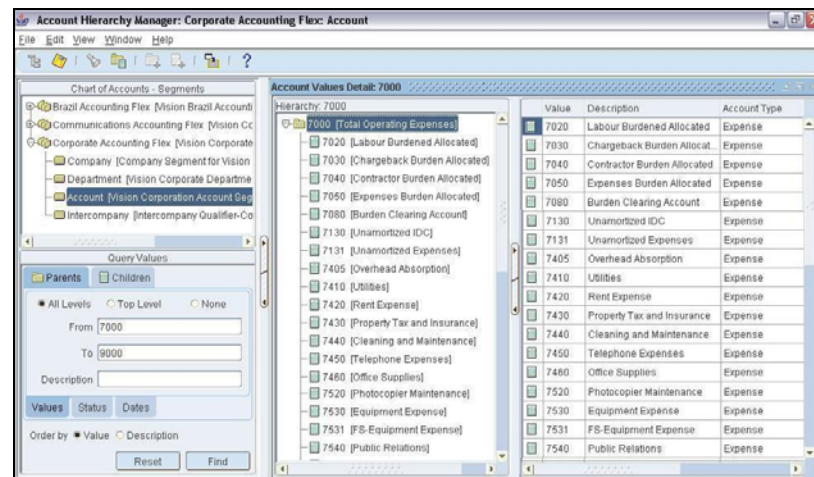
Account Hierarchy Manager: Corporate Accounting Flex: Account

File Edit View Window Help

?

Chart of Accounts - Segments

Brazil Accounting Flex [Vision Brazil Accounti

Communications Accounting Flex [Vision Cc

Corporate Accounting Flex [Vision Corporate

Company [Company Segment for Vision

Department [Vision Corporate Departme

Account [Vision Corporation Account Seg

Intercompany [Intercompany Qualifier-Co

Query Values

Parents Children

All Levels Top Level None

From 7000

To 9000

Description

Values Status Dates

Order by Value Description

Reset Find

Account Values Detail: 7000

Hierarchy: 7000

7000 [Total Operating Expenses]
7020 [Labour Burdened Allocated]
7030 [Chargeback Burden Allocated]
7040 [Contractor Burden Allocated]
7050 [Expenses Burden Allocated]
7080 [Burden Clearing Account]
7130 [Unamortized IDC]
7131 [Unamortized Expenses]
7405 [Overhead Absorption]
7410 [Utilities]
7420 [Rent Expense]
7430 [Property Tax and Insurance]
7440 [Cleaning and Maintenance]
7450 [Telephone Expenses]
7460 [Office Supplies]
7520 [Photocopier Maintenance]
7530 [Equipment Expense]
7531 [FS-Equipment Expense]
7540 [Public Relations]

| Value | Description | Account Type |
|---|---|---|
| 7020 | Labour Burdened Allocated | Expense |
| 7030 | Chargeback Burden Allocat... | Expense |
| 7040 | Contractor Burden Allocated | Expense |
| 7050 | Expenses Burden Allocated | Expense |
| 7080 | Burden Clearing Account | Expense |
| 7130 | Unamortized IDC | Expense |
| 7131 | Unamortized Expenses | Expense |
| 7405 | Overhead Absorption | Expense |
| 7410 | Utilities | Expense |
| 7420 | Rent Expense | Expense |
| 7430 | Property Tax and Insurance | Expense |
| 7440 | Cleaning and Maintenance | Expense |
| 7450 | Telephone Expenses | Expense |
| 7460 | Office Supplies | Expense |
| 7520 | Photocopier Maintenance | Expense |
| 7530 | Equipment Expense | Expense |
| 7531 | FS-Equipment Expense | Expense |
| 7540 | Public Relations | Expense |